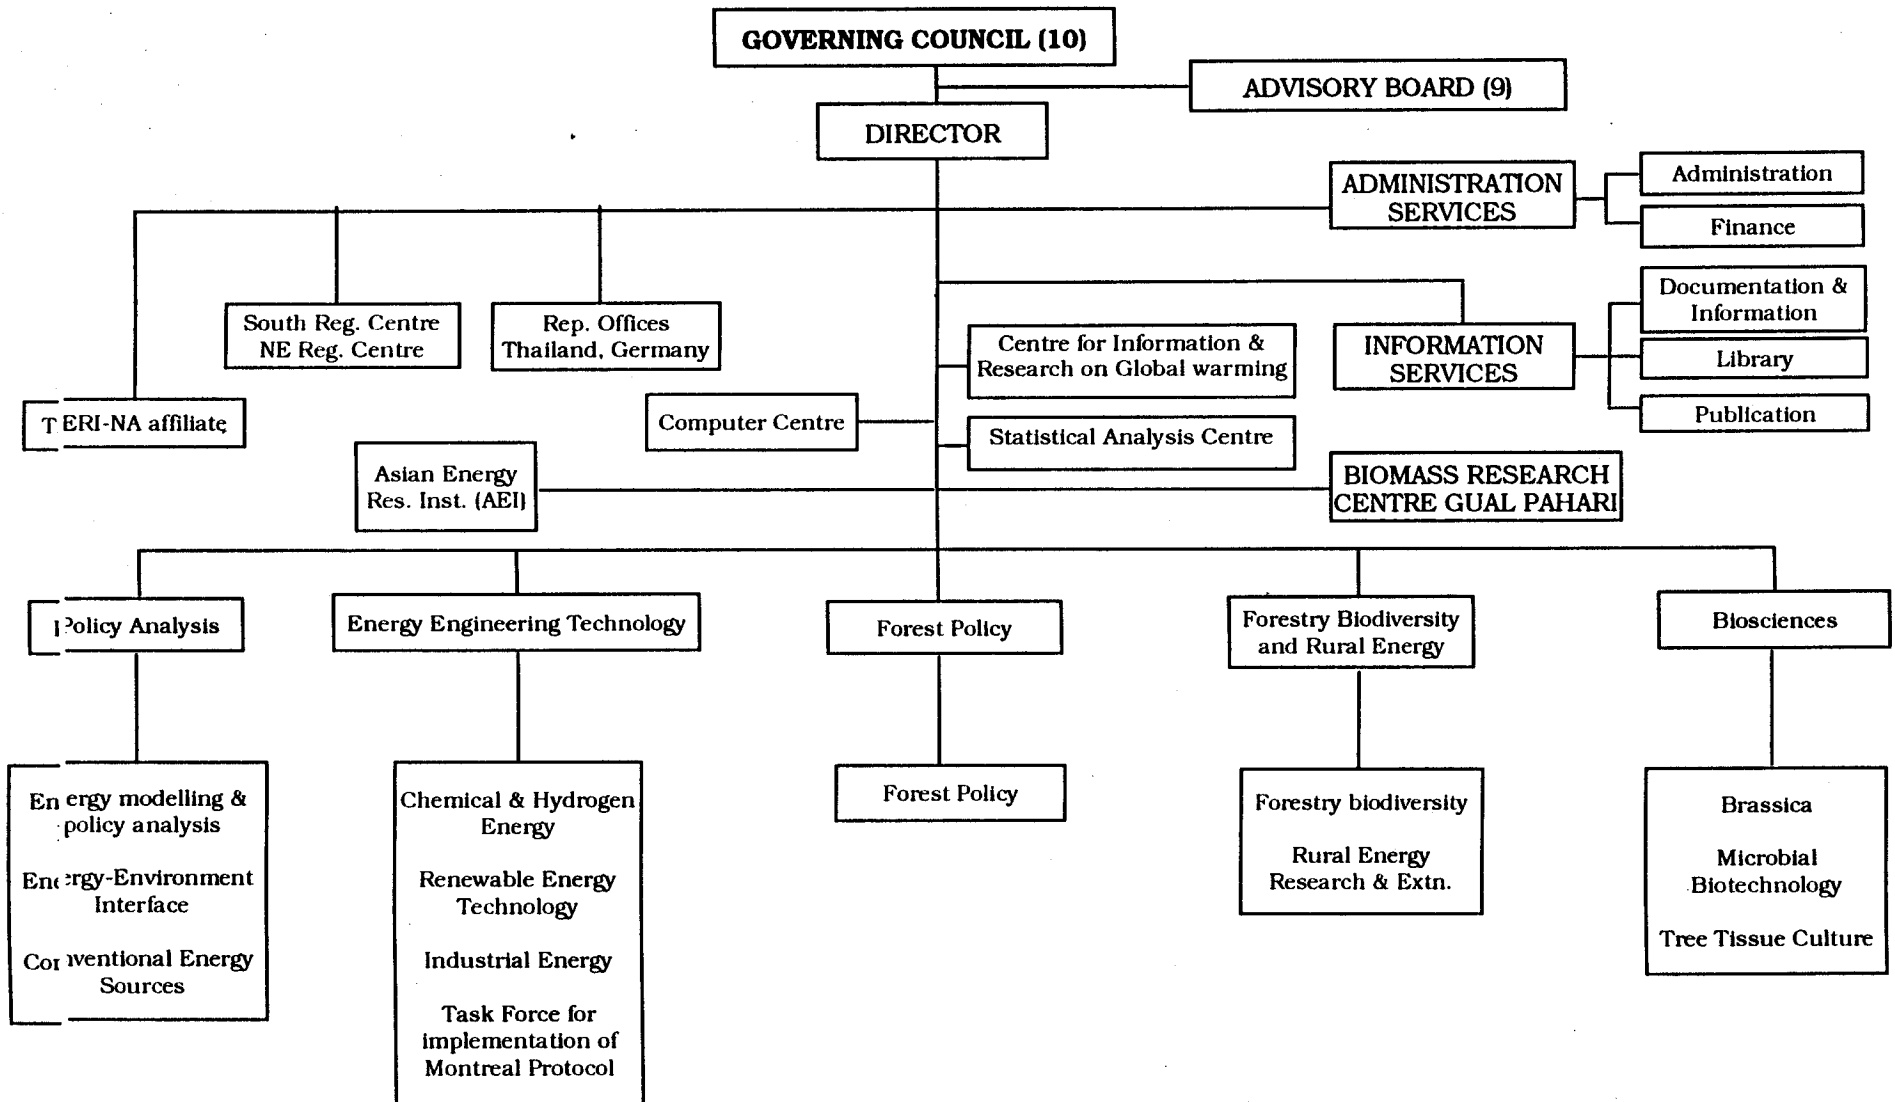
GOVERNING COUNCIL (10)

ADVISORY BOARD (9)

DIRECTOR

ADMINISTRATION SERVICES

Administration

Finance

South Reg. Centre
NE Reg. Centre

Rep. Offices
Thailand, Germany

Documentation & Information

Library

Publication

INFORMATION SERVICES

Centre for Information & Research on Global warming

T ERI-NA affiliate

Computer Centre

Statistical Analysis Centre

Asian Energy Res. Inst. (AEI)

BIOMASS RESEARCH CENTRE GUAL PAHARI

Policy Analysis

Energy Engineering Technology

Forest Policy

Forestry Biodiversity and Rural Energy

Biosciences

Energy modelling & policy analysis

Energy-Environment Interface

Conventional Energy Sources

Chemical & Hydrogen Energy

Renewable Energy Technology

Industrial Energy

Task Force for implementation of Montreal Protocol

Forest Policy

Forestry biodiversity

Rural Energy Research & Extn.

Brassica

Microbial Biotechnology

Tree Tissue Culture